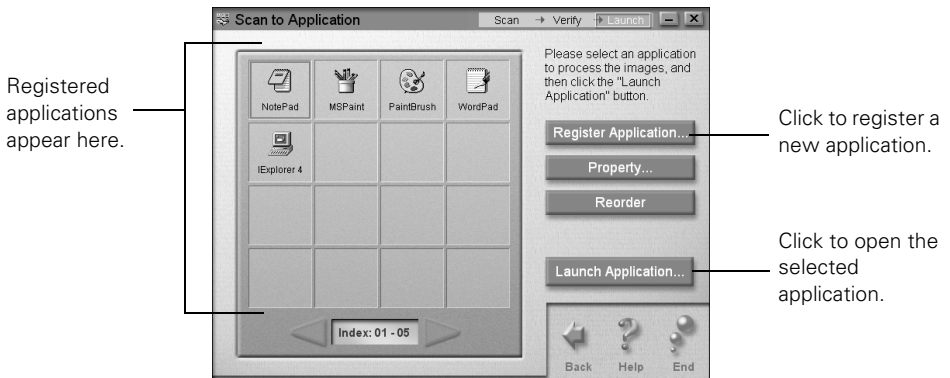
Registered applications appear here.

Scan to Application

Scan → Verify → Launch

NotePad
MSPaint
PaintBrush
WordPad
IExplorer 4

Index: 01 - 05

Please select an application to process the images, and then click the "Launch Application" button.

Register Application...

Property...

Reorder

Launch Application...

Back
Help
End

Click to register a new application.

Click to open the selected application.